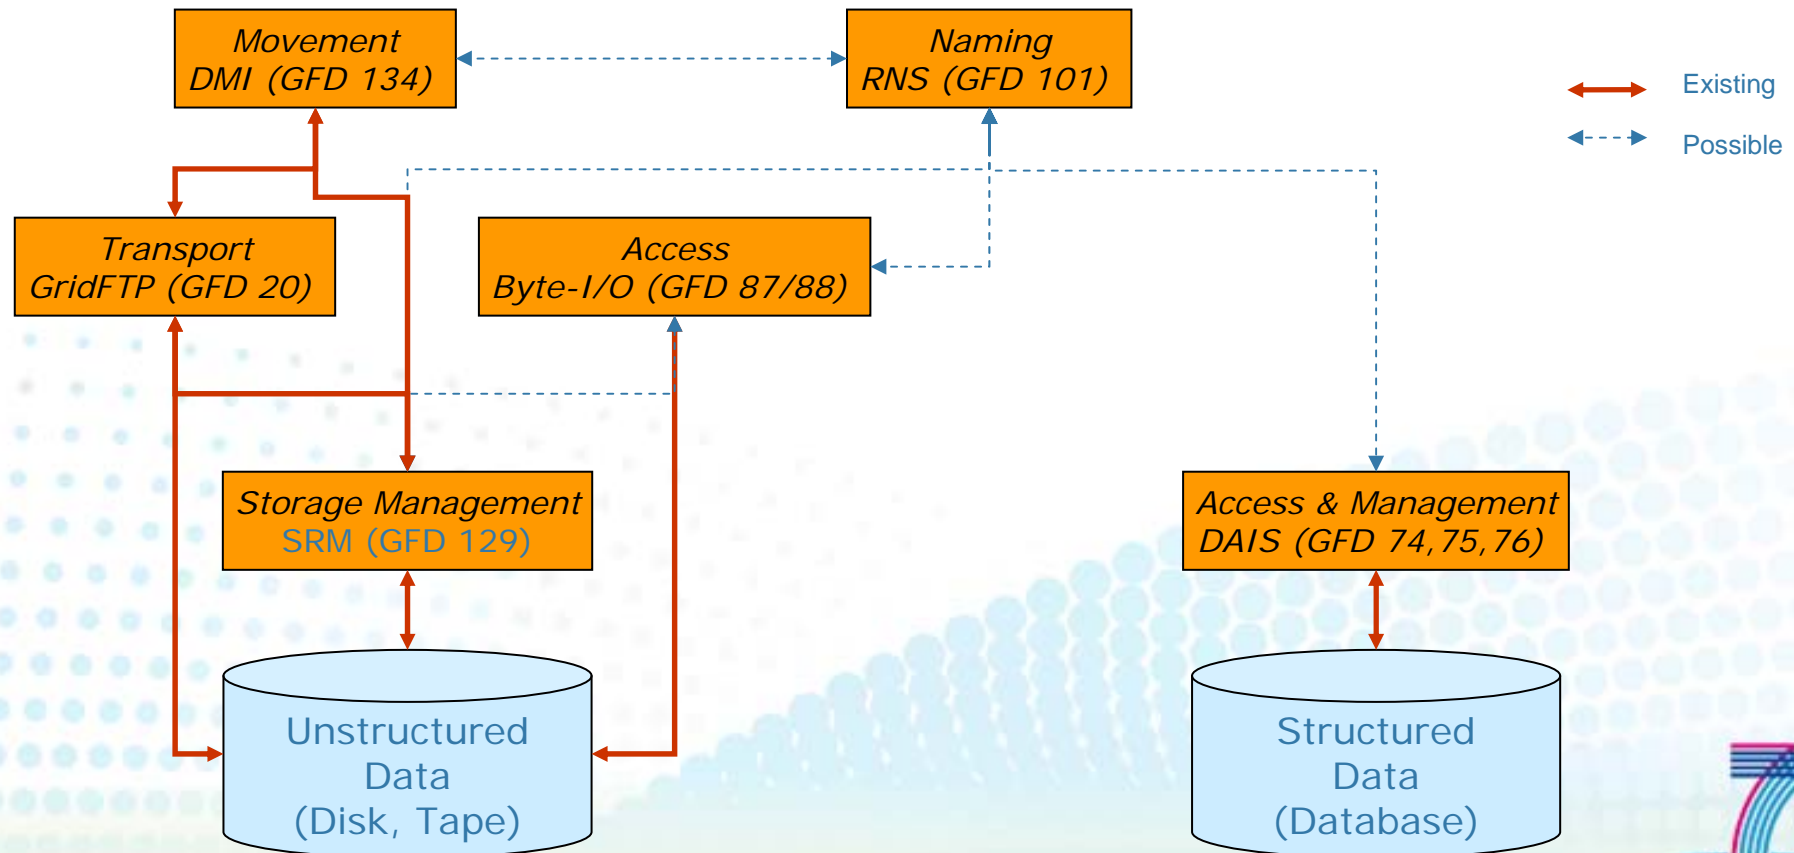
Movement
DMI (GFD 134)

Naming
RNS (GFD 101)

Existing

Possible

Transport
GridFTP (GFD 20)

Access
Byte-I/O (GFD 87/88)

Storage Management
SRM (GFD 129)

Access & Management
DAIS (GFD 74,75,76)

Unstructured
Data
(Disk, Tape)

Structured
Data
(Database)